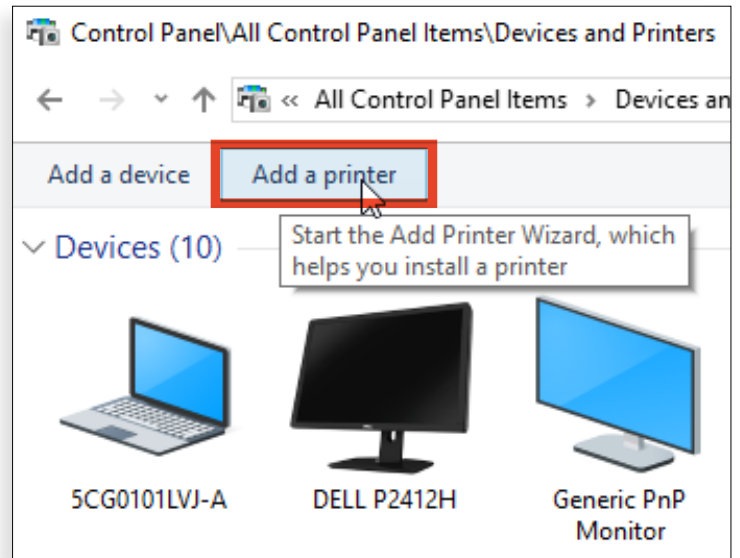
Control Panel\All Control Panel Items\Devices and Printers

« All Control Panel Items › Devices an

Add a device

Add a printer

Devices (10)

Start the Add Printer Wizard, which helps you install a printer

5CG0101LVJ-A

DELL P2412H

Generic PnP Monitor